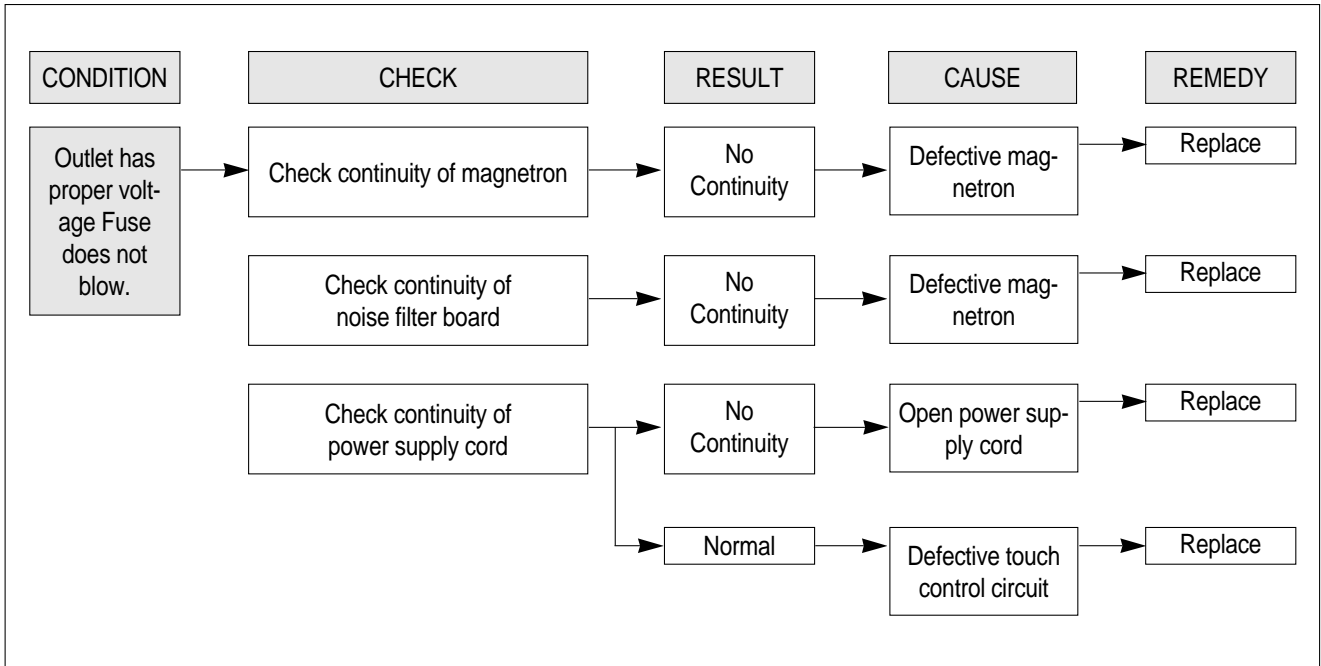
CONDITION

CHECK

RESULT

CAUSE

REMEDY

Outlet has proper voltage Fuse does not blow.

Check continuity of magnetron

No Continuity

Defective magnetron

Replace

Check continuity of noise filter board

No Continuity

Defective magnetron

Replace

Check continuity of power supply cord

No Continuity

Open power supply cord

Replace

Normal

Defective touch control circuit

Replace